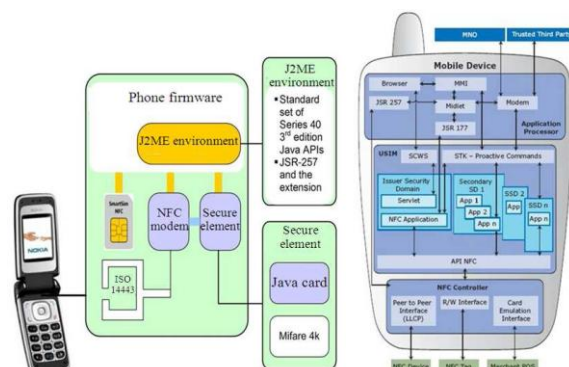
NOKIA

Phone firmware

J2ME environment

SmartSim NFC

NFC modem

Secure element

ISO 14443

J2ME environment

• Standard set of Series 40 3rd edition Java APIs
• JSR-257 and the extension

Secure element

Java card

Mifare 4k

MNO

Trusted Third Part

Mobile Device

Browser

MMI

JSR 257

Midlet

Modem

JSR 177

Application Processor

USIM

SCWS

STK – Proactive Commands

Issuer Security Domain

Servlet

NFC Application

Secondary SD 1

App 1

App 2

App n

SSD 2

App

SSD n

App n

API NFC

NFC Controller

Peer to Peer Interface (LLCP)

R/W Interface

Card Emulation Interface

NFC Device

NFC Tag

Merchant POS